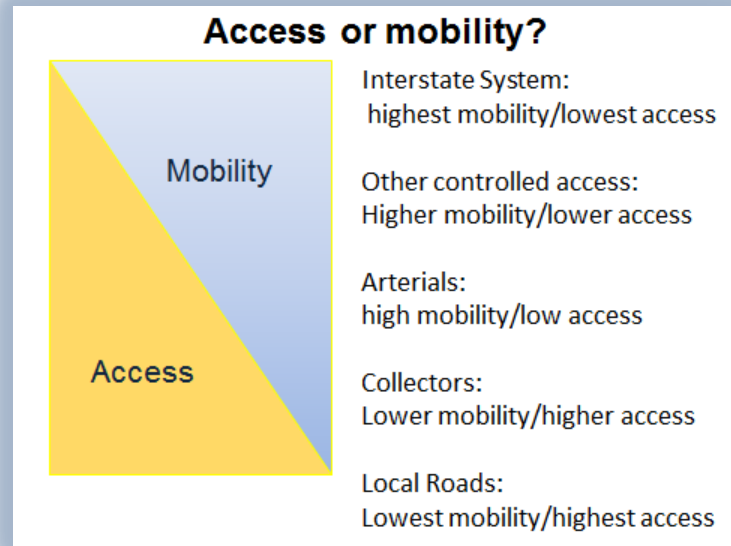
Access or mobility?

Mobility

Access

Interstate System:
highest mobility/lowest access

Other controlled access:
Higher mobility/lower access

Arterials:
high mobility/low access

Collectors:
Lower mobility/higher access

Local Roads:
Lowest mobility/highest access